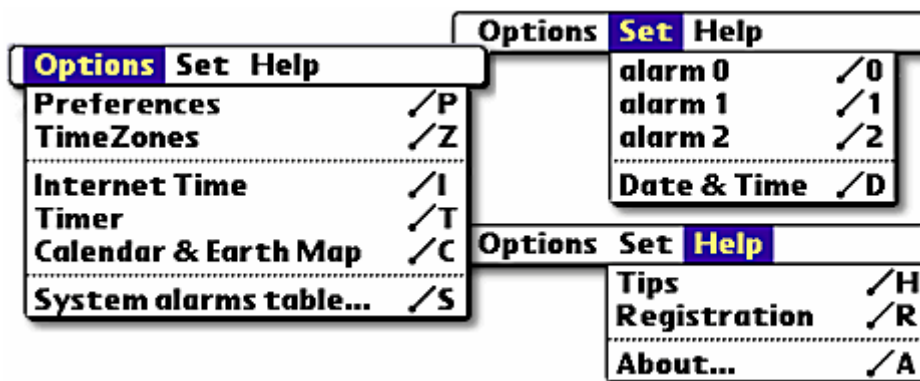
Options Set Help
Preferences ⁄P
TimeZones ⁄Z
Internet Time ⁄I
Timer ⁄T
Calendar & Earth Map ⁄C
System alarms table... ⁄S

Options Set Help
alarm 0 ⁄0
alarm 1 ⁄1
alarm 2 ⁄2
Date & Time ⁄D

Options Set Help
Tips ⁄H
Registration ⁄R
About... ⁄A